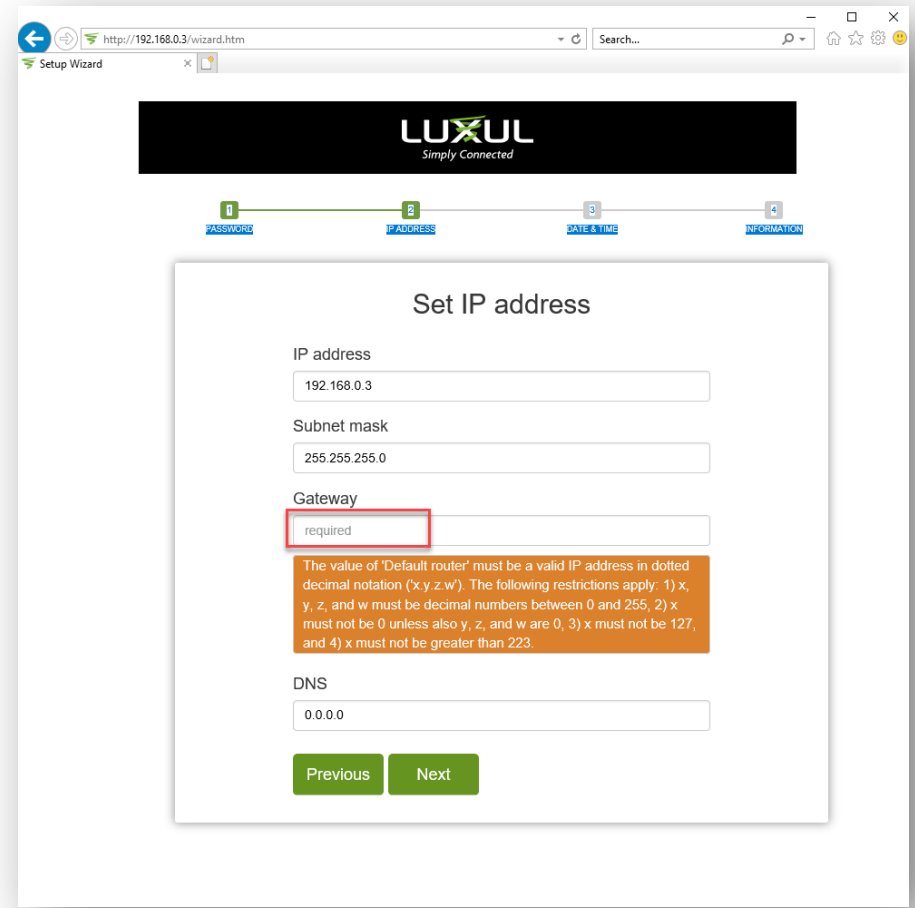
http://192.168.0.3/wizard.htm

Search...

Setup Wizard

LUXUL
Simply Connected

1
PASSWORD

2
IP ADDRESS

3
DATE & TIME

4
INFORMATION

Set IP address

IP address

192.168.0.3

Subnet mask

255.255.255.0

Gateway

required

The value of 'Default router' must be a valid IP address in dotted decimal notation ('x.y.z.w'). The following restrictions apply: 1) x, y, z, and w must be decimal numbers between 0 and 255, 2) x must not be 0 unless also y, z, and w are 0, 3) x must not be 127, and 4) x must not be greater than 223.

DNS

0.0.0.0

Previous

Next